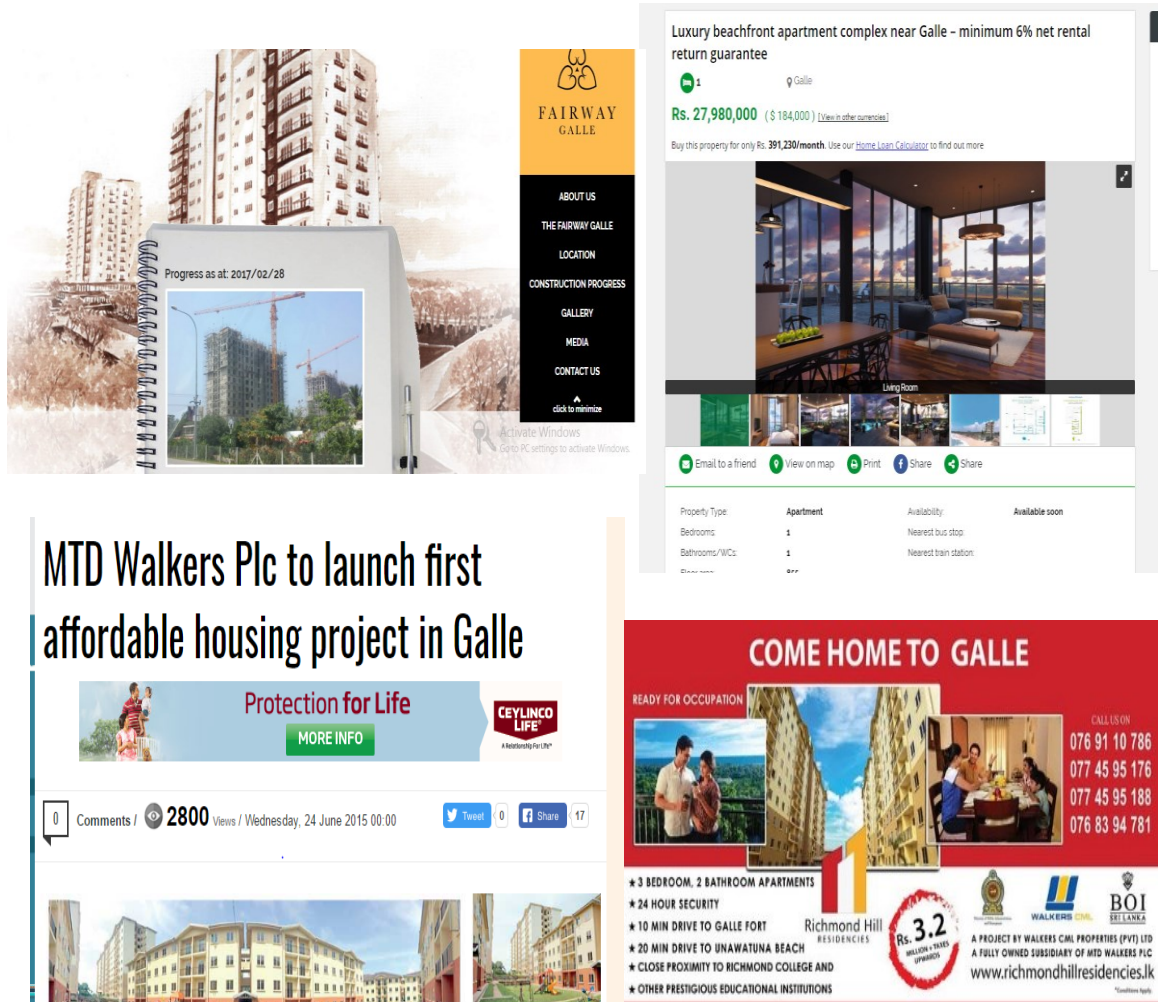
FAIRWAY
GALLE

ABOUT US
THE FAIRWAY GALLE
LOCATION
CONSTRUCTION PROGRESS
GALLERY
MEDIA
CONTACT US
click to minimize

Progress as at: 2017/02/28

Activate Windows
Go to PC settings to activate Windows.

Luxury beachfront apartment complex near Galle - minimum 6% net rental return guarantee

1 Galle

Rs. 27,980,000 ( $ 184,000 ) [View in other currencies]

Buy this property for only Rs. 391,230/month. Use our Home Loan Calculator to find out more

Living Room

Email to a friend View on map Print Share Share

| Property Type: | Apartment | Availability: | Available soon |
|---|---|---|---|
| Bedrooms: | 1 | Nearest bus stop: | |
| Bathrooms/WCs: | 1 | Nearest train station: | |

MTD Walkers Plc to launch first affordable housing project in Galle

Protection for Life
MORE INFO
CEYLINCO LIFE
A Relationship For Life

0 Comments / 2800 Views / Wednesday, 24 June 2015 00:00

Tweet 0 Share 17

COME HOME TO GALLE

READY FOR OCCUPATION

CALL US ON
076 91 10 786
077 45 95 176
077 45 95 188
076 83 94 781

★ 3 BEDROOM, 2 BATHROOM APARTMENTS
★ 24 HOUR SECURITY
★ 10 MIN DRIVE TO GALLE FORT
★ 20 MIN DRIVE TO UNAWATUNA BEACH
★ CLOSE PROXIMITY TO RICHMOND COLLEGE AND
★ OTHER PRESTIGIOUS EDUCATIONAL INSTITUTIONS

Richmond Hill RESIDENCIES

Rs. 3.2 MILLION + TAXES UPWARDS

WALKERS CML
BOI SRI LANKA

A PROJECT BY WALKERS CML PROPERTIES (PVT) LTD
A FULLY OWNED SUBSIDIARY OF MTD WALKERS PLC
www.richmondhillresidencies.lk
*Conditions Apply